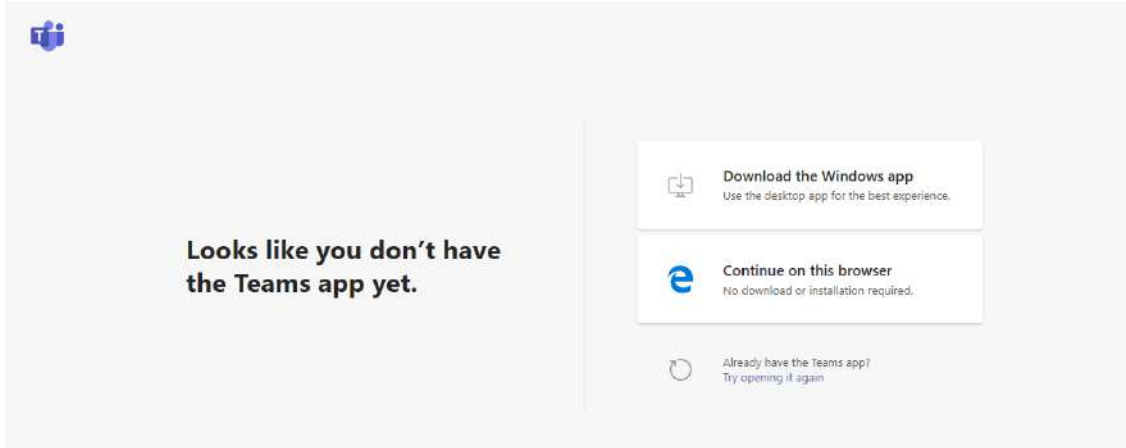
Looks like you don't have the Teams app yet.

Download the Windows app
Use the desktop app for the best experience.

Continue on this browser
No download or installation required.

Already have the Teams app?
Try opening it again